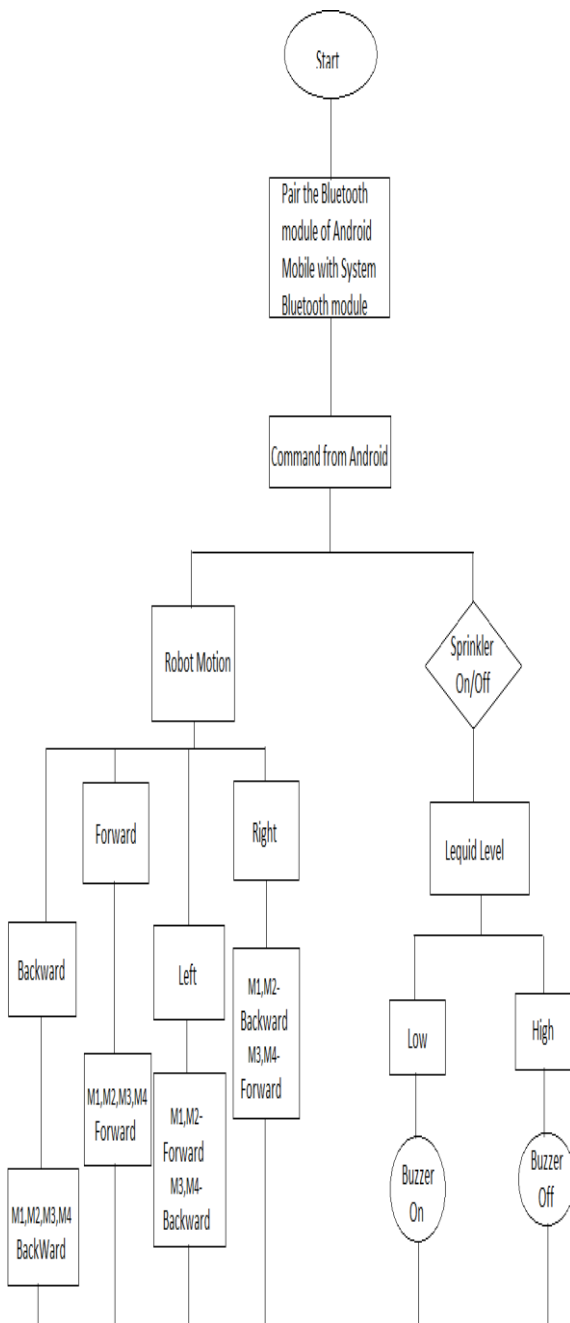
Start

Pair the Bluetooth module of Android Mobile with System Bluetooth module

Command from Android

Robot Motion

Sprinkler On/Off

Forward

Right

Lequid Level

Backward

Left

M1,M2-Backward M3,M4-Forward

Low

High

M1,M2,M3,M4 Forward

M1,M2-Forward M3,M4-Backward

Buzzer On

Buzzer Off

M1,M2,M3,M4 BackWard